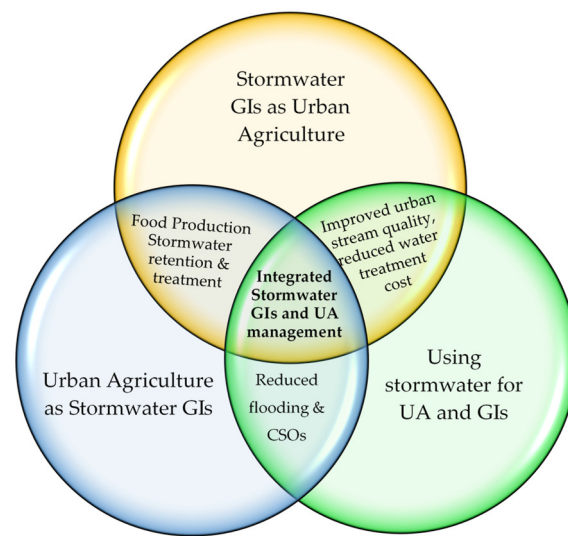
Stormwater GIs as Urban Agriculture

Food Production Stormwater retention & treatment

Improved urban stream quality, reduced water treatment cost

Integrated Stormwater GIs and UA management

Urban Agriculture as Stormwater GIs

Reduced flooding & CSOs

Using stormwater for UA and GIs